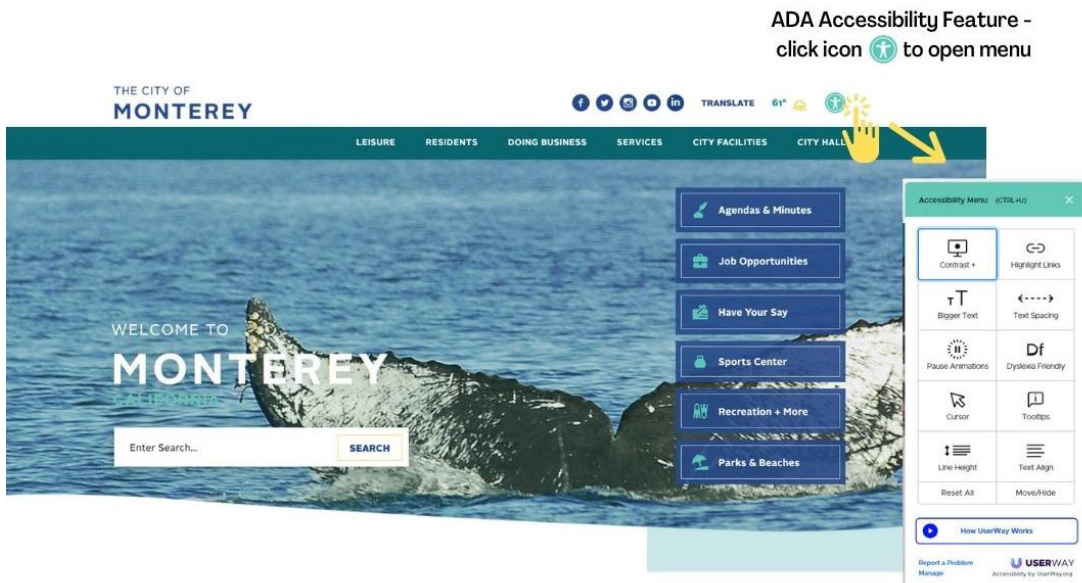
ADA Accessibility Feature - click icon to open menu

THE CITY OF
MONTEREY

TRANSLATE 61°

LEISURE RESIDENTS DOING BUSINESS SERVICES CITY FACILITIES CITY HALL

Agendas & Minutes
Job Opportunities
Have Your Say
Sports Center
Recreation + More
Parks & Beaches

WELCOME TO
MONTEREY
CALIFORNIA

Enter Search... SEARCH

Accessibility Menu (CTRL+U)

| Contrast + | Highlight Links |
|---|---|
| Bigger Text | Text Spacing |
| Pause Animations | Dyslexia Friendly |
| Cursor | Tooltips |
| Line Height | Text Align |
| Reset All | Move/Hide |

How UserWay Works

Report a Problem
Manage

USERWAY
Accessibility by UserWay.org